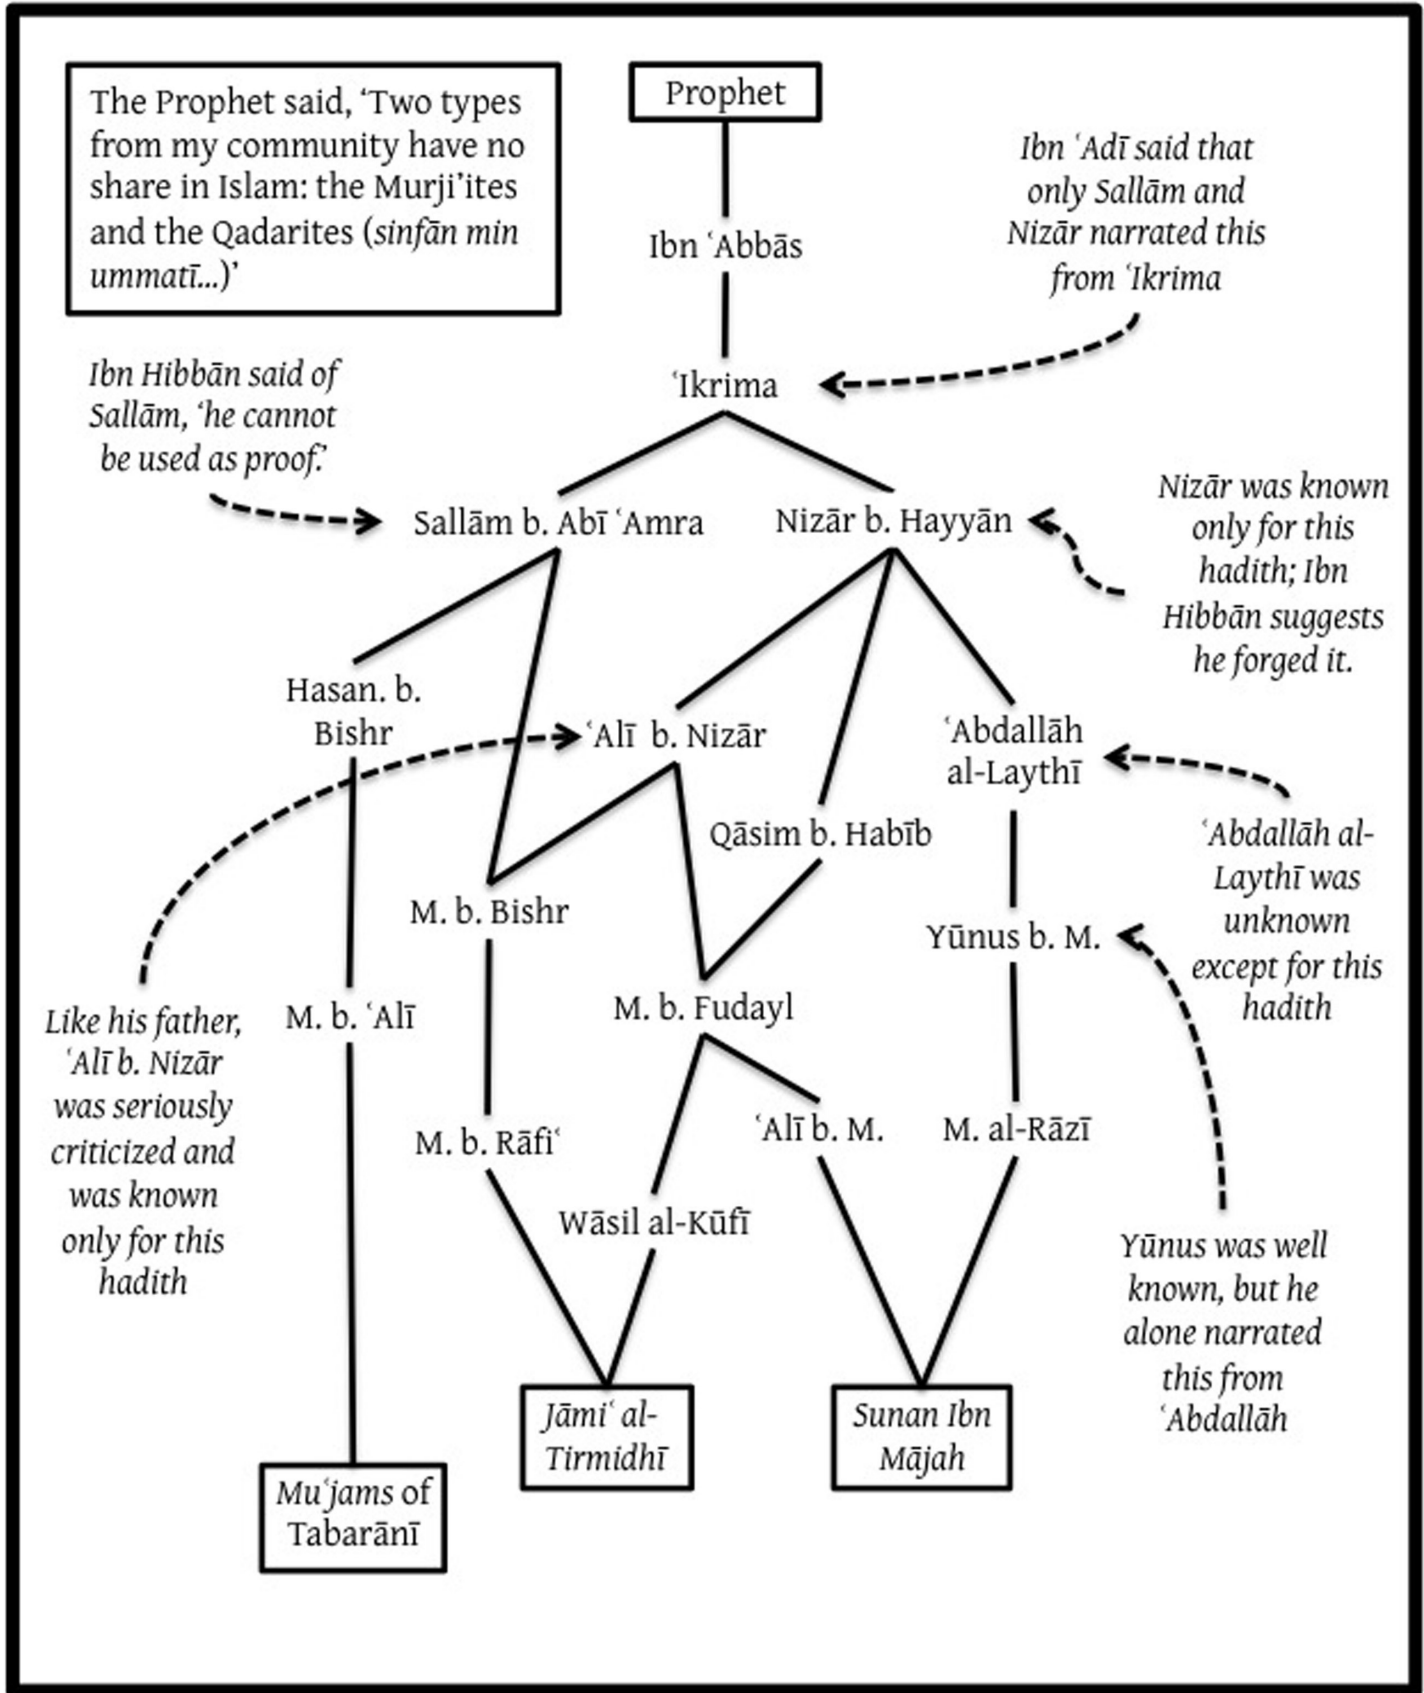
The Prophet said, ‘Two types from my community have no share in Islam: the Murji’ites and the Qadarites (sinfān min ummatī...)’

Prophet

Ibn ʿAdī said that only Sallām and Nizār narrated this from ʿIkrima

Ibn ʿAbbās

ʿIkrima

Ibn Hibbān said of Sallām, ‘he cannot be used as proof.’

Sallām b. Abī ʿAmra

Nizār b. Hayyān

Nizār was known only for this hadith; Ibn Hibbān suggests he forged it.

Hasan. b. Bishr

ʿAlī b. Nizār

ʿAbdallāh al-Laythī

Qāsim b. Habīb

ʿAbdallāh al-Laythī was unknown except for this hadith

M. b. Bishr

Yūnus b. M.

M. b. ʿAlī

M. b. Fudayl

Like his father, ʿAlī b. Nizār was seriously criticized and was known only for this hadith

M. b. Rāfiʿ

ʿAlī b. M.

M. al-Rāzī

Wāsil al-Kūfī

Yūnus was well known, but he alone narrated this from ʿAbdallāh

Jāmiʿ al-Tirmidhī

Sunan Ibn Mājah

Muʿjams of Tabarānī